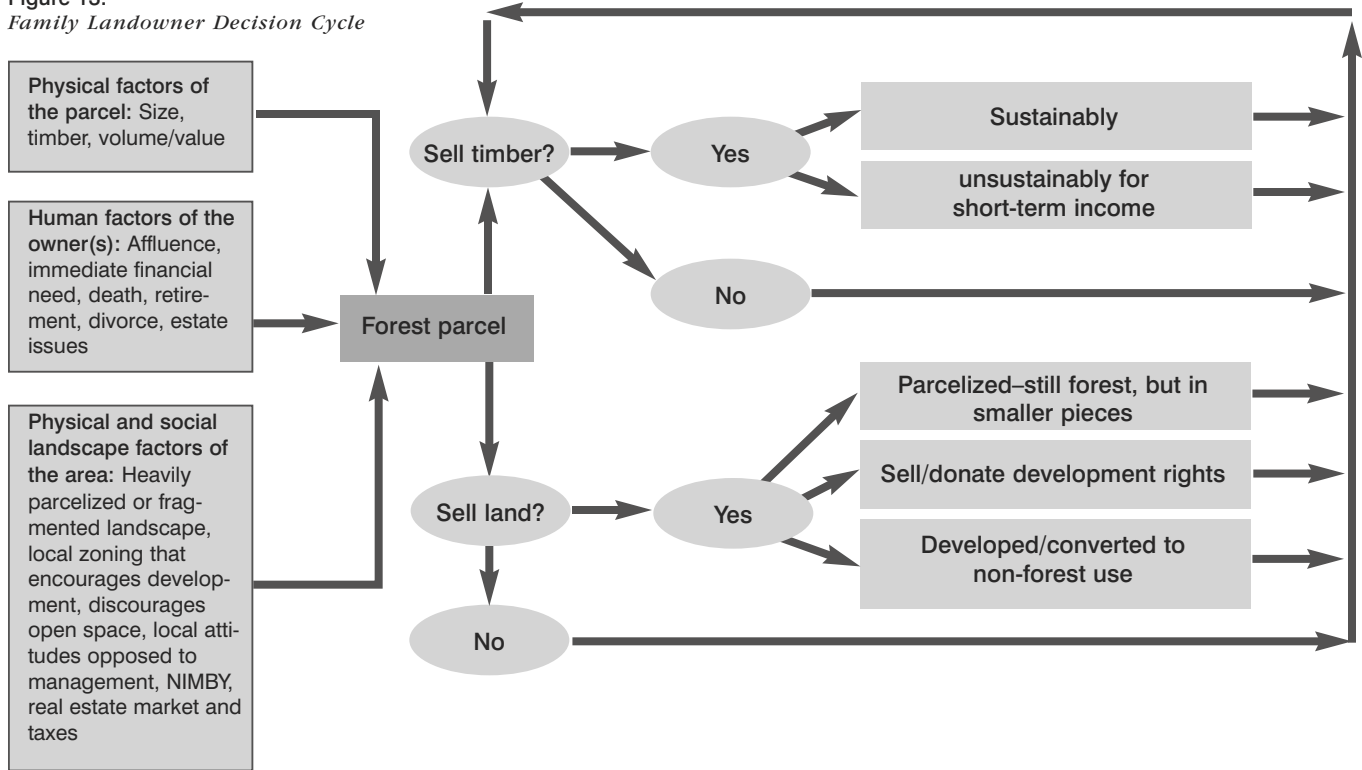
Figure 13.
Family Landowner Decision Cycle

Physical factors of the parcel: Size, timber, volume/value

Human factors of the owner(s): Affluence, immediate financial need, death, retirement, divorce, estate issues

Physical and social landscape factors of the area: Heavily parcelized or fragmented landscape, local zoning that encourages development, discourages open space, local attitudes opposed to management, NIMBY, real estate market and taxes

Forest parcel

Sell timber?

Yes

Sustainably

unsustainably for short-term income

No

Sell land?

Yes

Parcelized–still forest, but in smaller pieces

Sell/donate development rights

Developed/converted to non-forest use

No